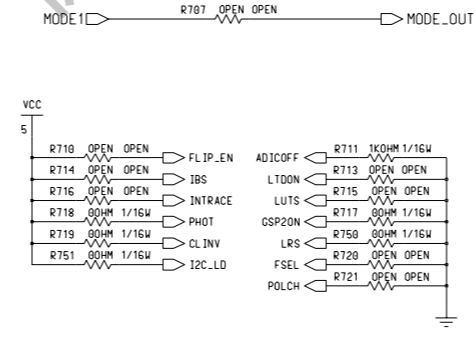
MODE1 R707 OPEN OPEN MODE_OUT

VCC
5

R710 OPEN OPEN FLIP_EN
R714 OPEN OPEN IBS
R716 OPEN OPEN INTRACE
R718 0OHM 1/16W PHOT
R719 0OHM 1/16W CLINV
R751 0OHM 1/16W I2C_LD

ADICOFF R711 1KOHM 1/16W
LTDON R713 OPEN OPEN
LUTS R715 OPEN OPEN
GSP2ON R717 0OHM 1/16W
LRS R750 0OHM 1/16W
FSEL R720 OPEN OPEN
POLCH R721 OPEN OPEN